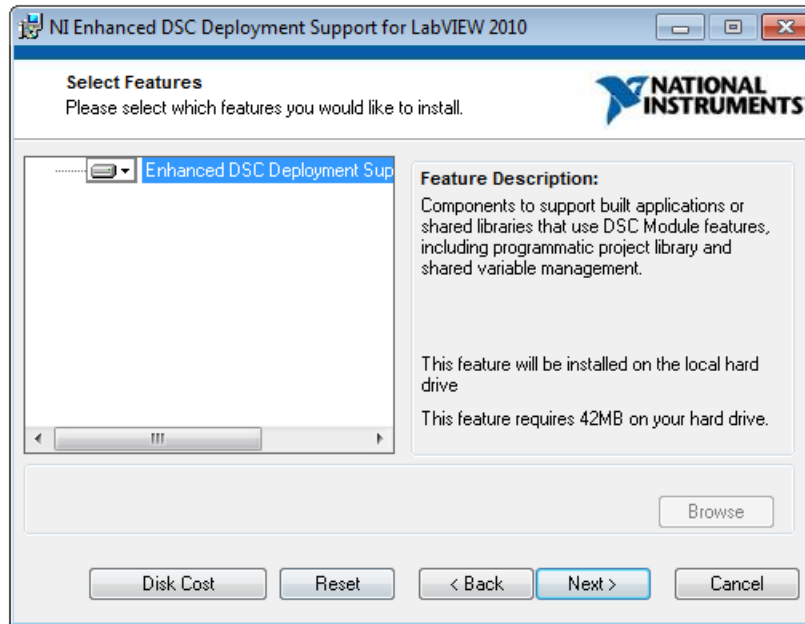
NI Enhanced DSC Deployment Support for LabVIEW 2010

Select Features
Please select which features you would like to install.

NATIONAL INSTRUMENTS

Enhanced DSC Deployment Sup

Feature Description:
Components to support built applications or shared libraries that use DSC Module features, including programmatic project library and shared variable management.

This feature will be installed on the local hard drive

This feature requires 42MB on your hard drive.

Browse

Disk Cost
Reset
< Back
Next >
Cancel